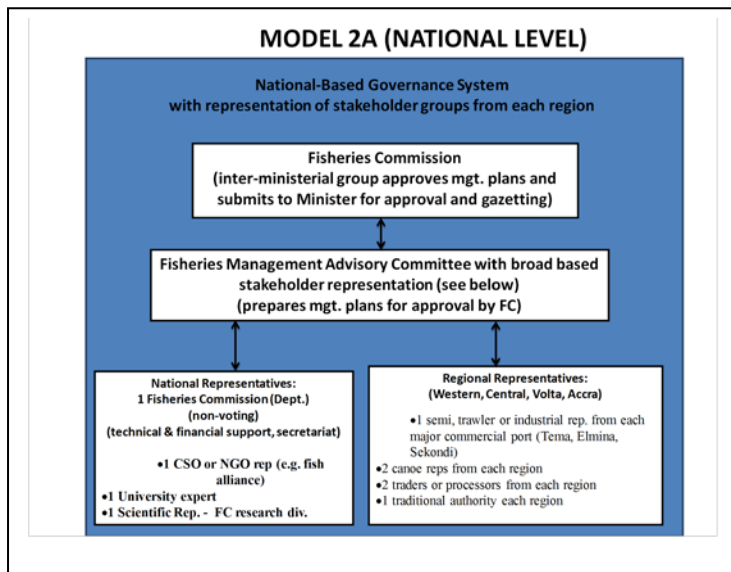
MODEL 2A (NATIONAL LEVEL)

National-Based Governance System
with representation of stakeholder groups from each region

Fisheries Commission
(inter-ministerial group approves mgt. plans and submits to Minister for approval and gazetting)

Fisheries Management Advisory Committee with broad based stakeholder representation (see below)
(prepares mgt. plans for approval by FC)

National Representatives:
1 Fisheries Commission (Dept.)
(non-voting)
(technical & financial support, secretariat)

•1 CSO or NGO rep (e.g. fish alliance)
•1 University expert
•1 Scientific Rep. - FC research div.

Regional Representatives:
(Western, Central, Volta, Accra)

•1 semi, trawler or industrial rep. from each major commercial port (Tema, Elmina, Sekondi)
•2 canoe reps from each region
•2 traders or processors from each region
•1 traditional authority each region